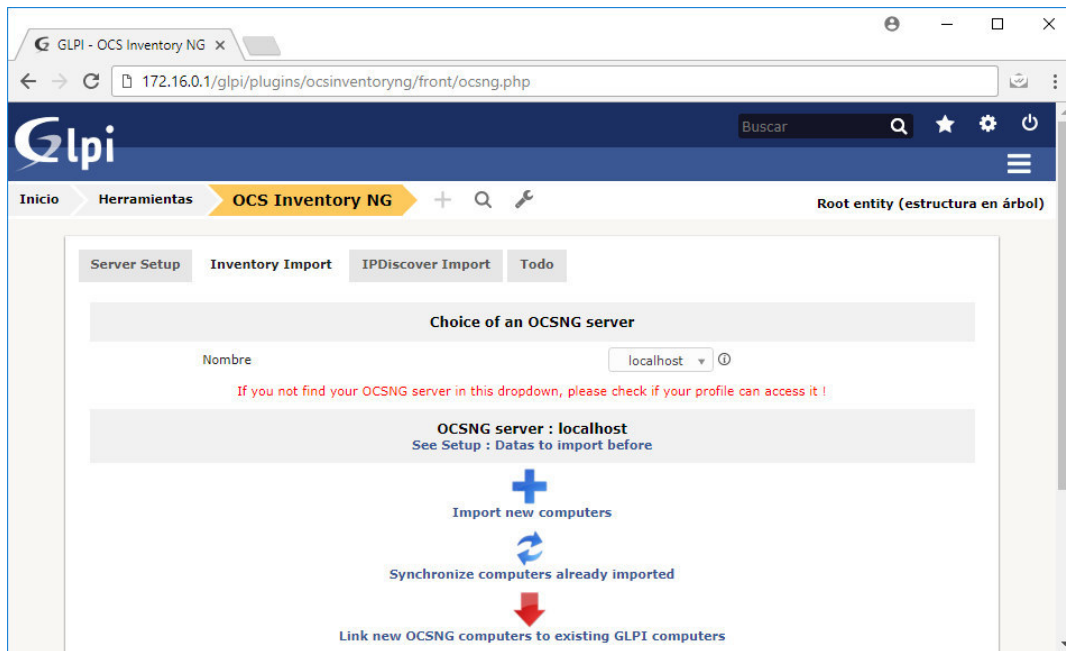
GLPI - OCS Inventory NG ×

172.16.0.1/glpi/plugins/ocsinventoryng/front/ocsng.php

Glpi

Buscar

Inicio Herramientas OCS Inventory NG

Root entity (estructura en árbol)

Server Setup Inventory Import IPDiscover Import Todo

Choice of an OCSNG server

Nombre localhost

If you not find your OCSNG server in this dropdown, please check if your profile can access it !

OCSNG server : localhost
See Setup : Datas to import before

Import new computers

Synchronize computers already imported

Link new OCSNG computers to existing GLPI computers